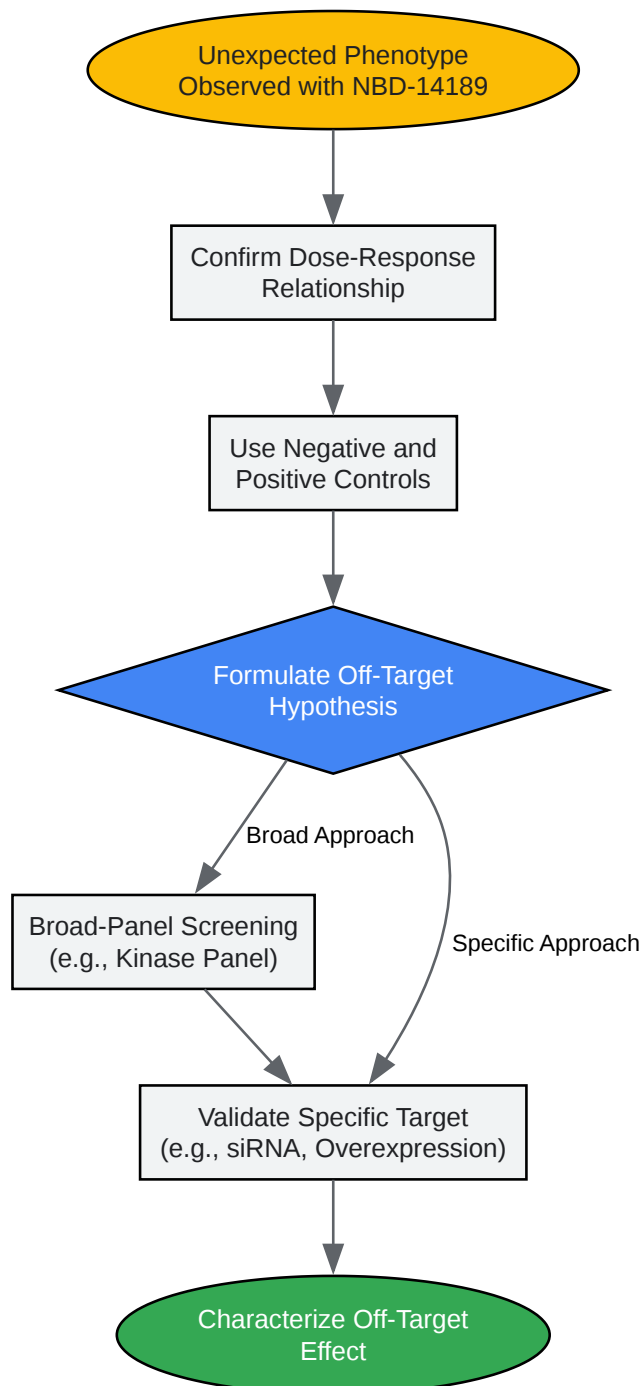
Unexpected Phenotype Observed with NBD-14189

Confirm Dose-Response Relationship

Use Negative and Positive Controls

Formulate Off-Target Hypothesis

Broad Approach

Specific Approach

Broad-Panel Screening (e.g., Kinase Panel)

Validate Specific Target (e.g., siRNA, Overexpression)

Characterize Off-Target Effect